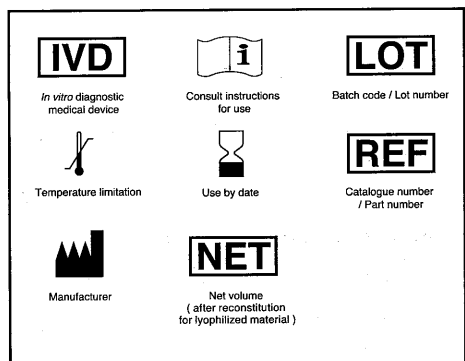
IVD
In vitro diagnostic medical device

i
Consult instructions for use

LOT
Batch code / Lot number

Temperature limitation

Use by date

REF
Catalogue number / Part number

Manufacturer

NET
Net volume ( after reconstitution for lyophilized material )